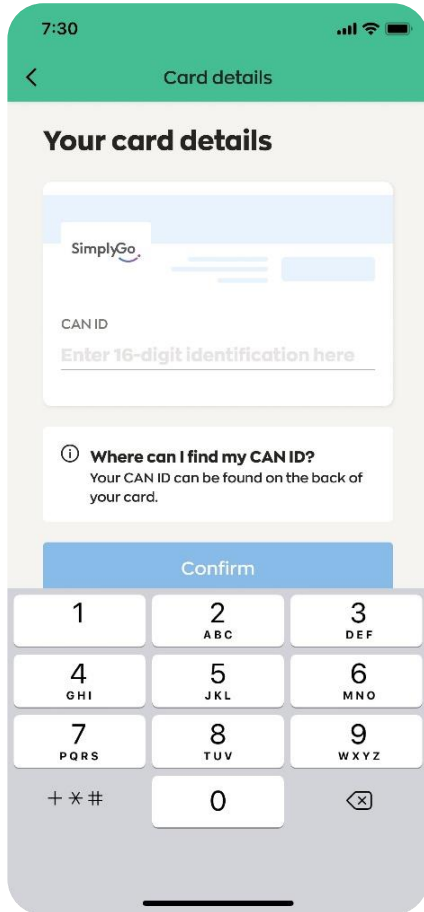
7:30

Card details

Your card details

SimplyGo

CAN ID

Enter 16-digit identification here

Where can I find my CAN ID?
Your CAN ID can be found on the back of your card.

Confirm

| 1 | 2 ABC | 3 DEF |
|---|---|---|
| 4 GHI | 5 JKL | 6 MNO |
| 7 PQRS | 8 TUV | 9 WXYZ |
| + * # | 0 | |